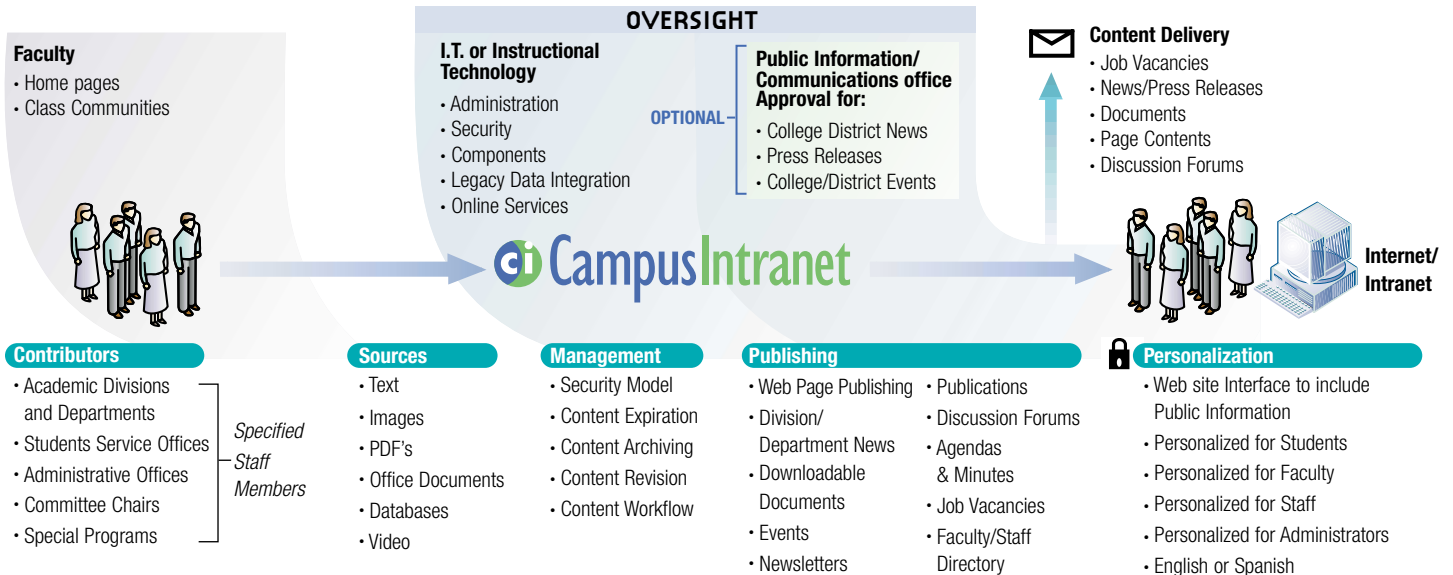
OVERSIGHT

Faculty
• Home pages
• Class Communities

I.T. or Instructional Technology
• Administration
• Security
• Components
• Legacy Data Integration
• Online Services

OPTIONAL

Public Information/ Communications office Approval for:
• College District News
• Press Releases
• College/District Events

Content Delivery
• Job Vacancies
• News/Press Releases
• Documents
• Page Contents
• Discussion Forums

CampusIntranet

Internet/ Intranet

Contributors
• Academic Divisions and Departments
• Students Service Offices
• Administrative Offices
• Committee Chairs
• Special Programs

Specified Staff Members

Sources
• Text
• Images
• PDF's
• Office Documents
• Databases
• Video

Management
• Security Model
• Content Expiration
• Content Archiving
• Content Revision
• Content Workflow

Publishing
• Web Page Publishing
• Division/ Department News
• Downloadable Documents
• Events
• Newsletters
• Publications
• Discussion Forums
• Agendas & Minutes
• Job Vacancies
• Faculty/Staff Directory

Personalization
• Web site Interface to include Public Information
• Personalized for Students
• Personalized for Faculty
• Personalized for Staff
• Personalized for Administrators
• English or Spanish